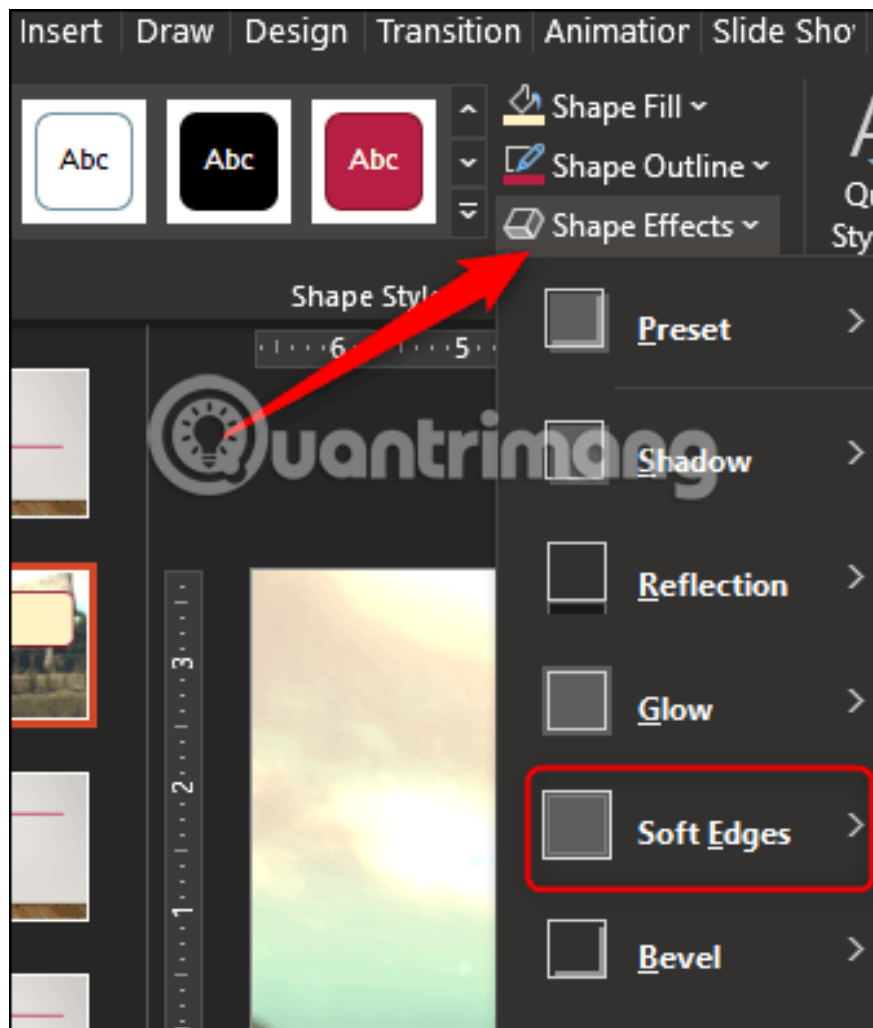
Insert | Draw | Design | Transition | Animatior | Slide Shov

Abc
Abc
Abc

Shape Fill
Shape Outline
Shape Effects

Qu
Sty

Shape Style

6 5

Quantrimang

Preset
Shadow
Reflection
Glow
Soft Edges
Bevel

3
2
1